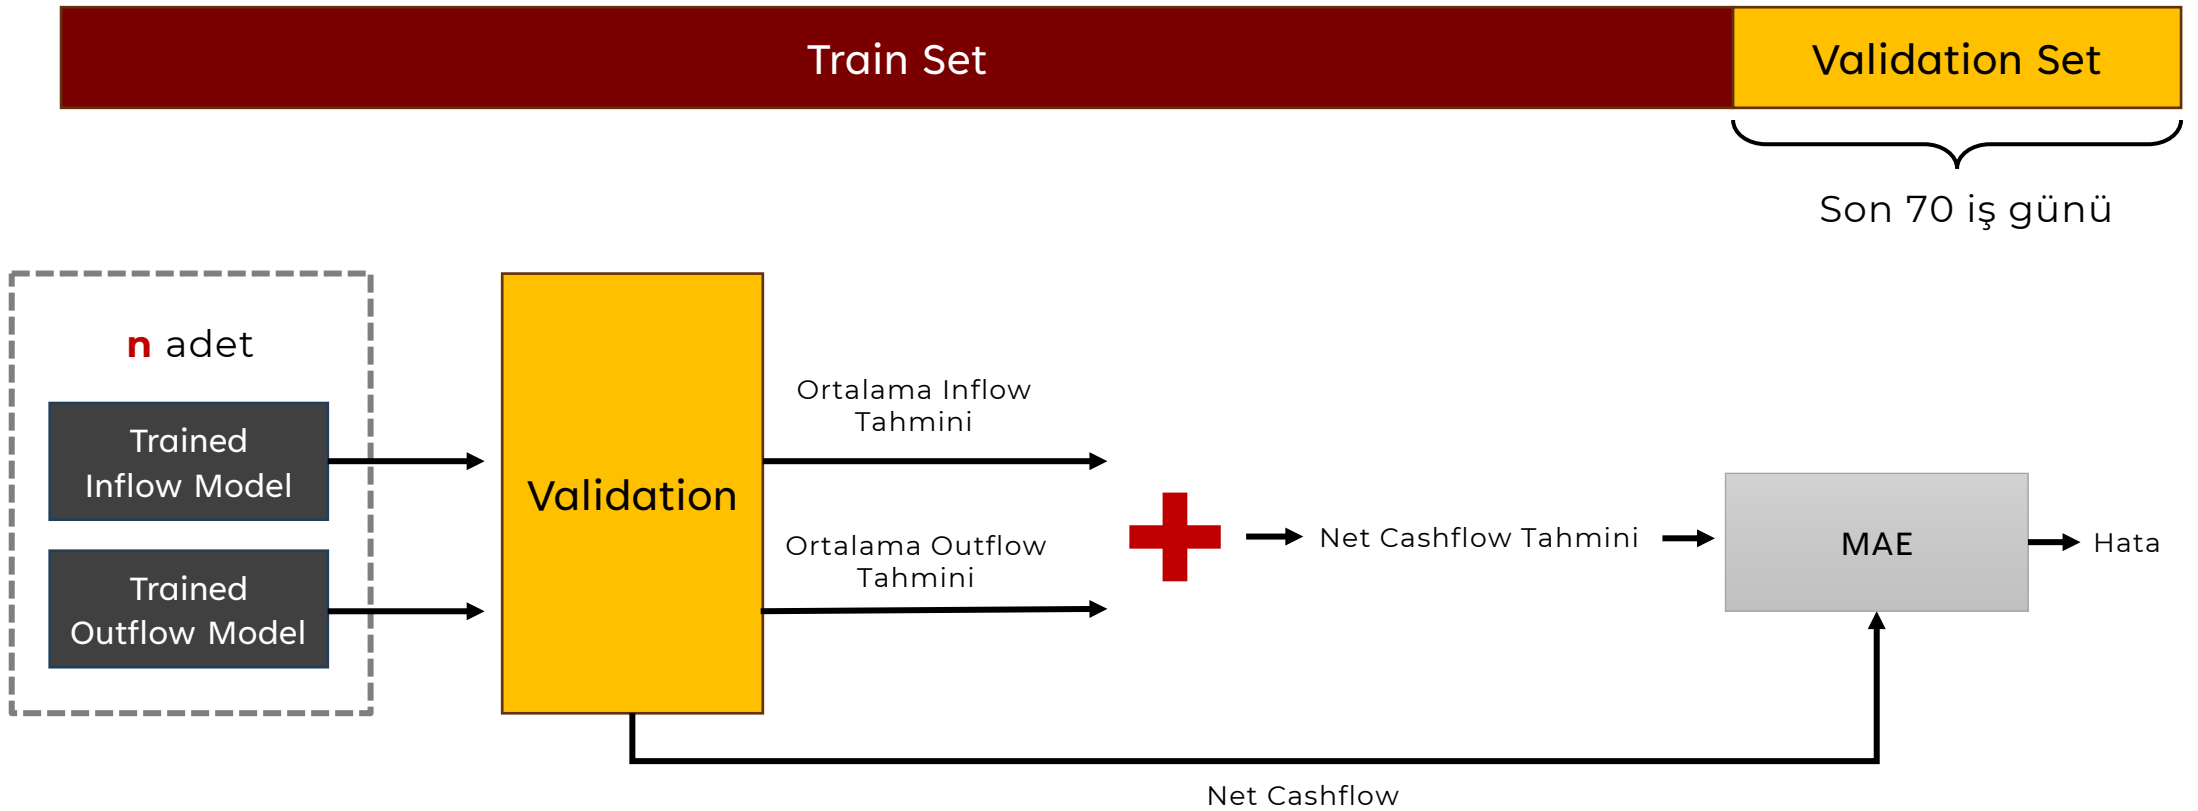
Train Set

Validation Set

Son 70 iş günü

n adet

Trained Inflow Model

Trained Outflow Model

Validation

Ortalama Inflow Tahmini

Ortalama Outflow Tahmini

Net Cashflow Tahmini

MAE

Hata

Net Cashflow